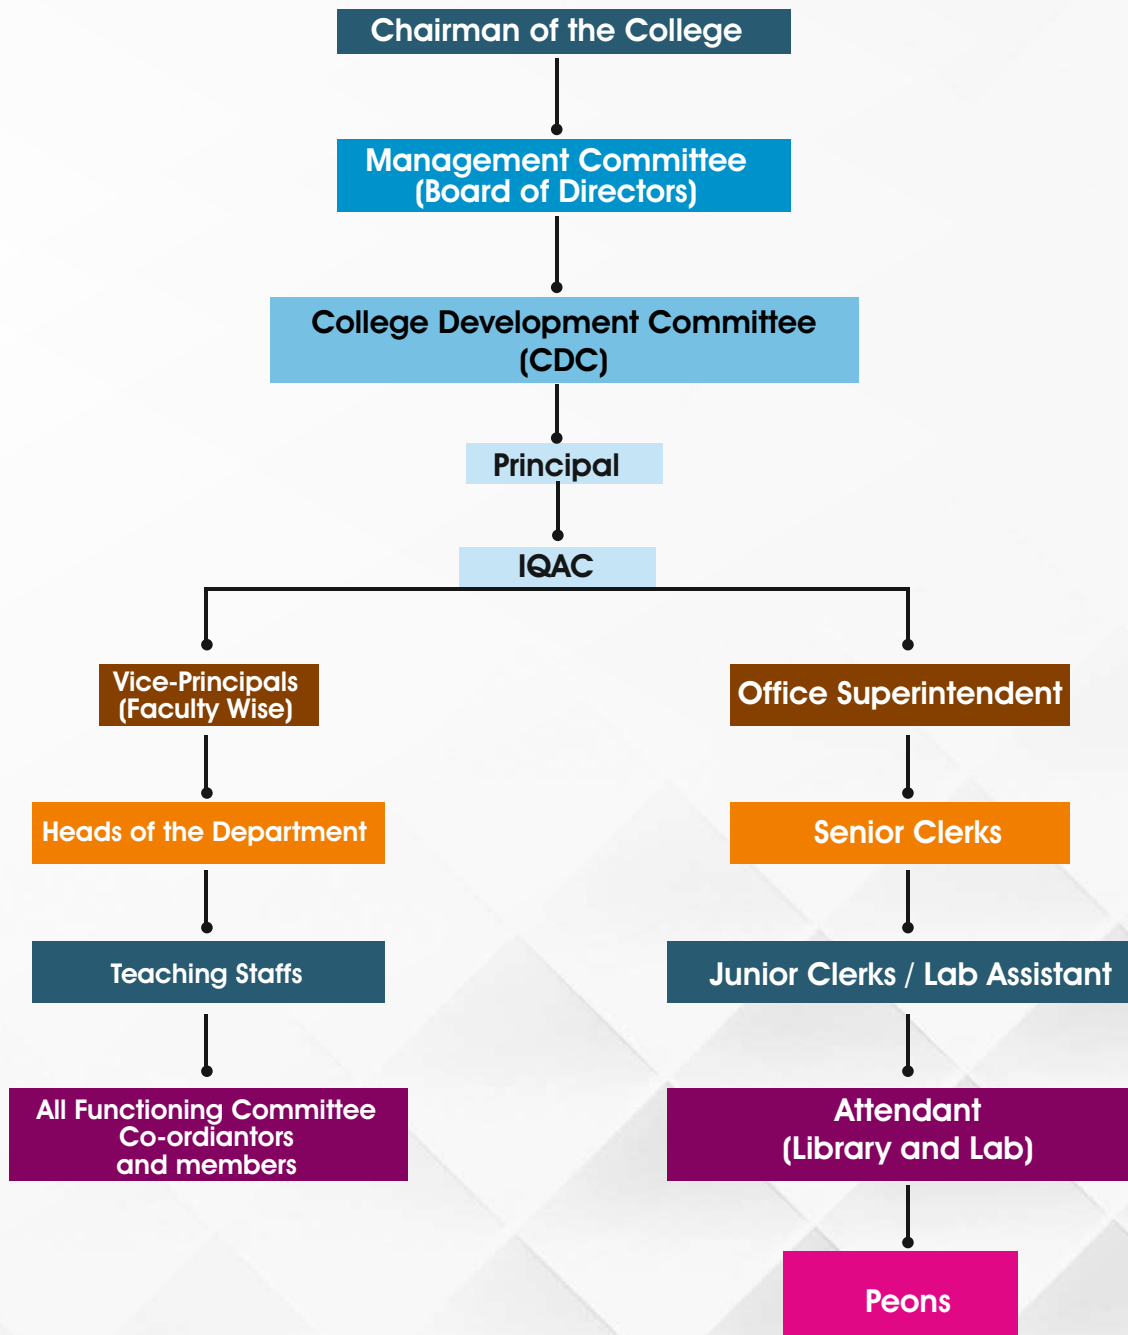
Chairman of the College

Management Committee
(Board of Directors)

College Development Committee
(CDC)

Principal

IQAC

Vice-Principals
(Faculty Wise)

Heads of the Department

Teaching Staffs

All Functioning Committee
Co-ordiantors
and members

Office Superintendent

Senior Clerks

Junior Clerks / Lab Assistant

Attendant
(Library and Lab)

Peons